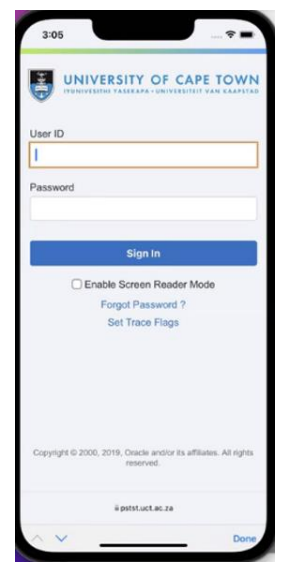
3:05

UNIVERSITY OF CAPE TOWN
IYUNIVESITHI YASEKAPA • UNIVERSITEIT VAN KAAPSTAD

User ID

Password

Sign In

Enable Screen Reader Mode

Forgot Password ?

Set Trace Flags

Copyright © 2000, 2019, Oracle and/or its affiliates. All rights reserved.

pstst.uct.ac.za

Done